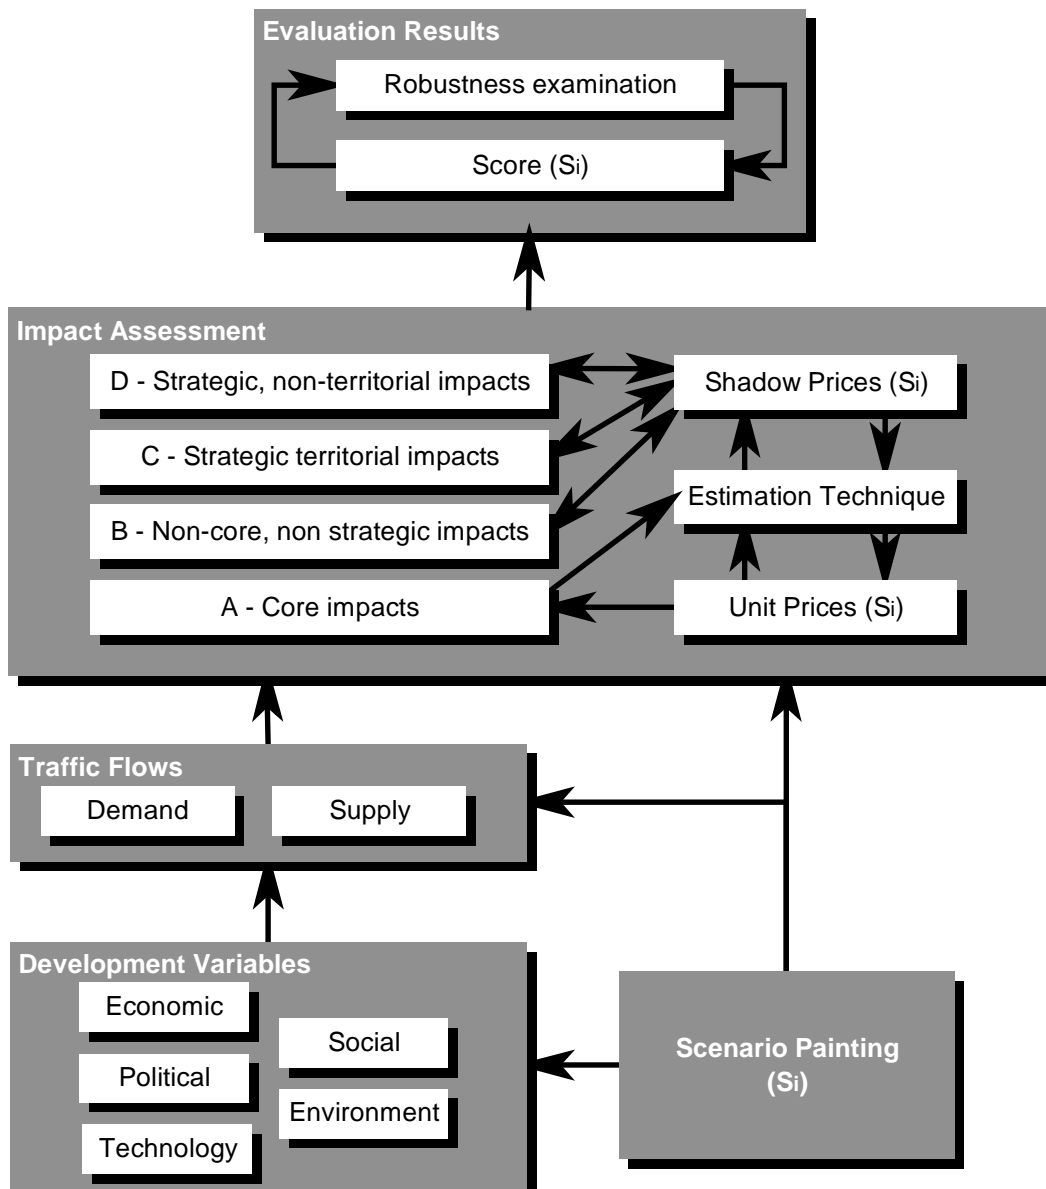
Evaluation Results

Robustness examination

Score (Si)

Impact Assessment

D - Strategic, non-territorial impacts

C - Strategic territorial impacts

B - Non-core, non strategic impacts

A - Core impacts

Shadow Prices (Si)

Estimation Technique

Unit Prices (Si)

Traffic Flows

Demand

Supply

Development Variables

Economic

Political

Technology

Social

Environment

Scenario Painting (Si)